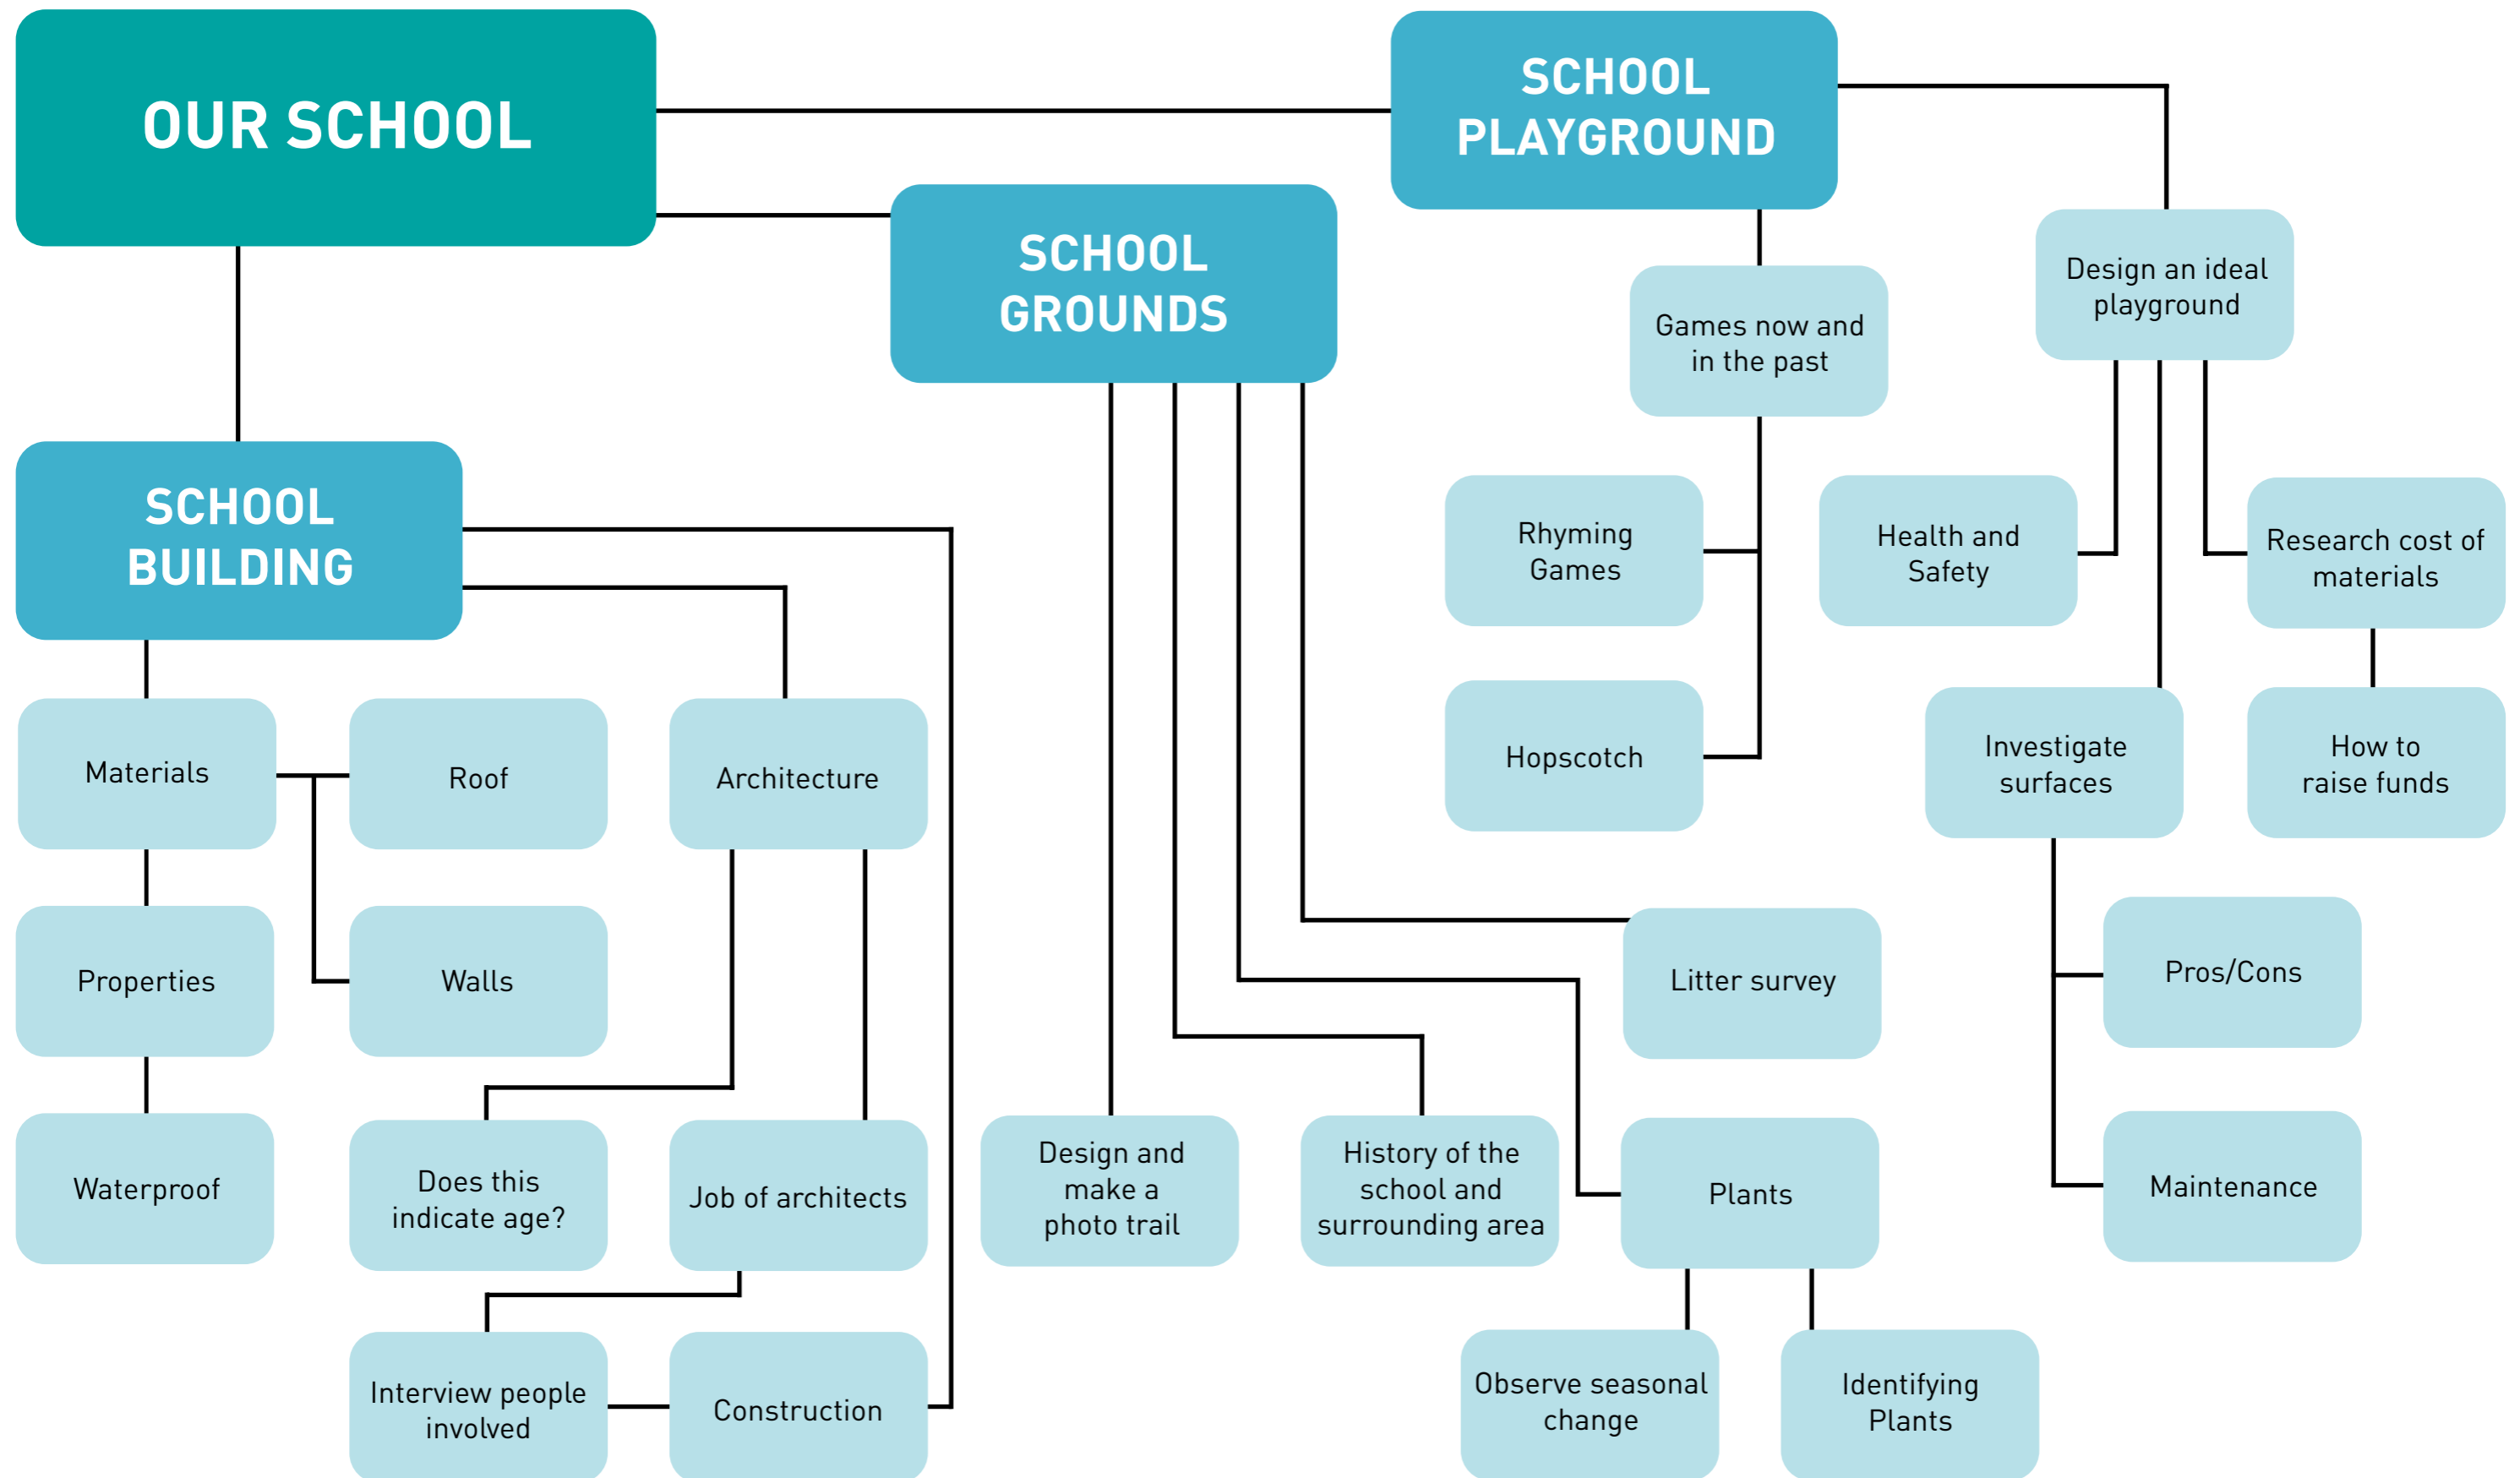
OUR SCHOOL

SCHOOL PLAYGROUND

SCHOOL GROUNDS

Games now and in the past

Design an ideal playground

SCHOOL BUILDING

Rhyming Games

Health and Safety

Research cost of materials

Hopscotch

Investigate surfaces

How to raise funds

Materials

Roof

Architecture

Properties

Walls

Litter survey

Pros/Cons

Waterproof

Does this indicate age?

Job of architects

Design and make a photo trail

History of the school and surrounding area

Plants

Maintenance

Interview people involved

Construction

Observe seasonal change

Identifying Plants